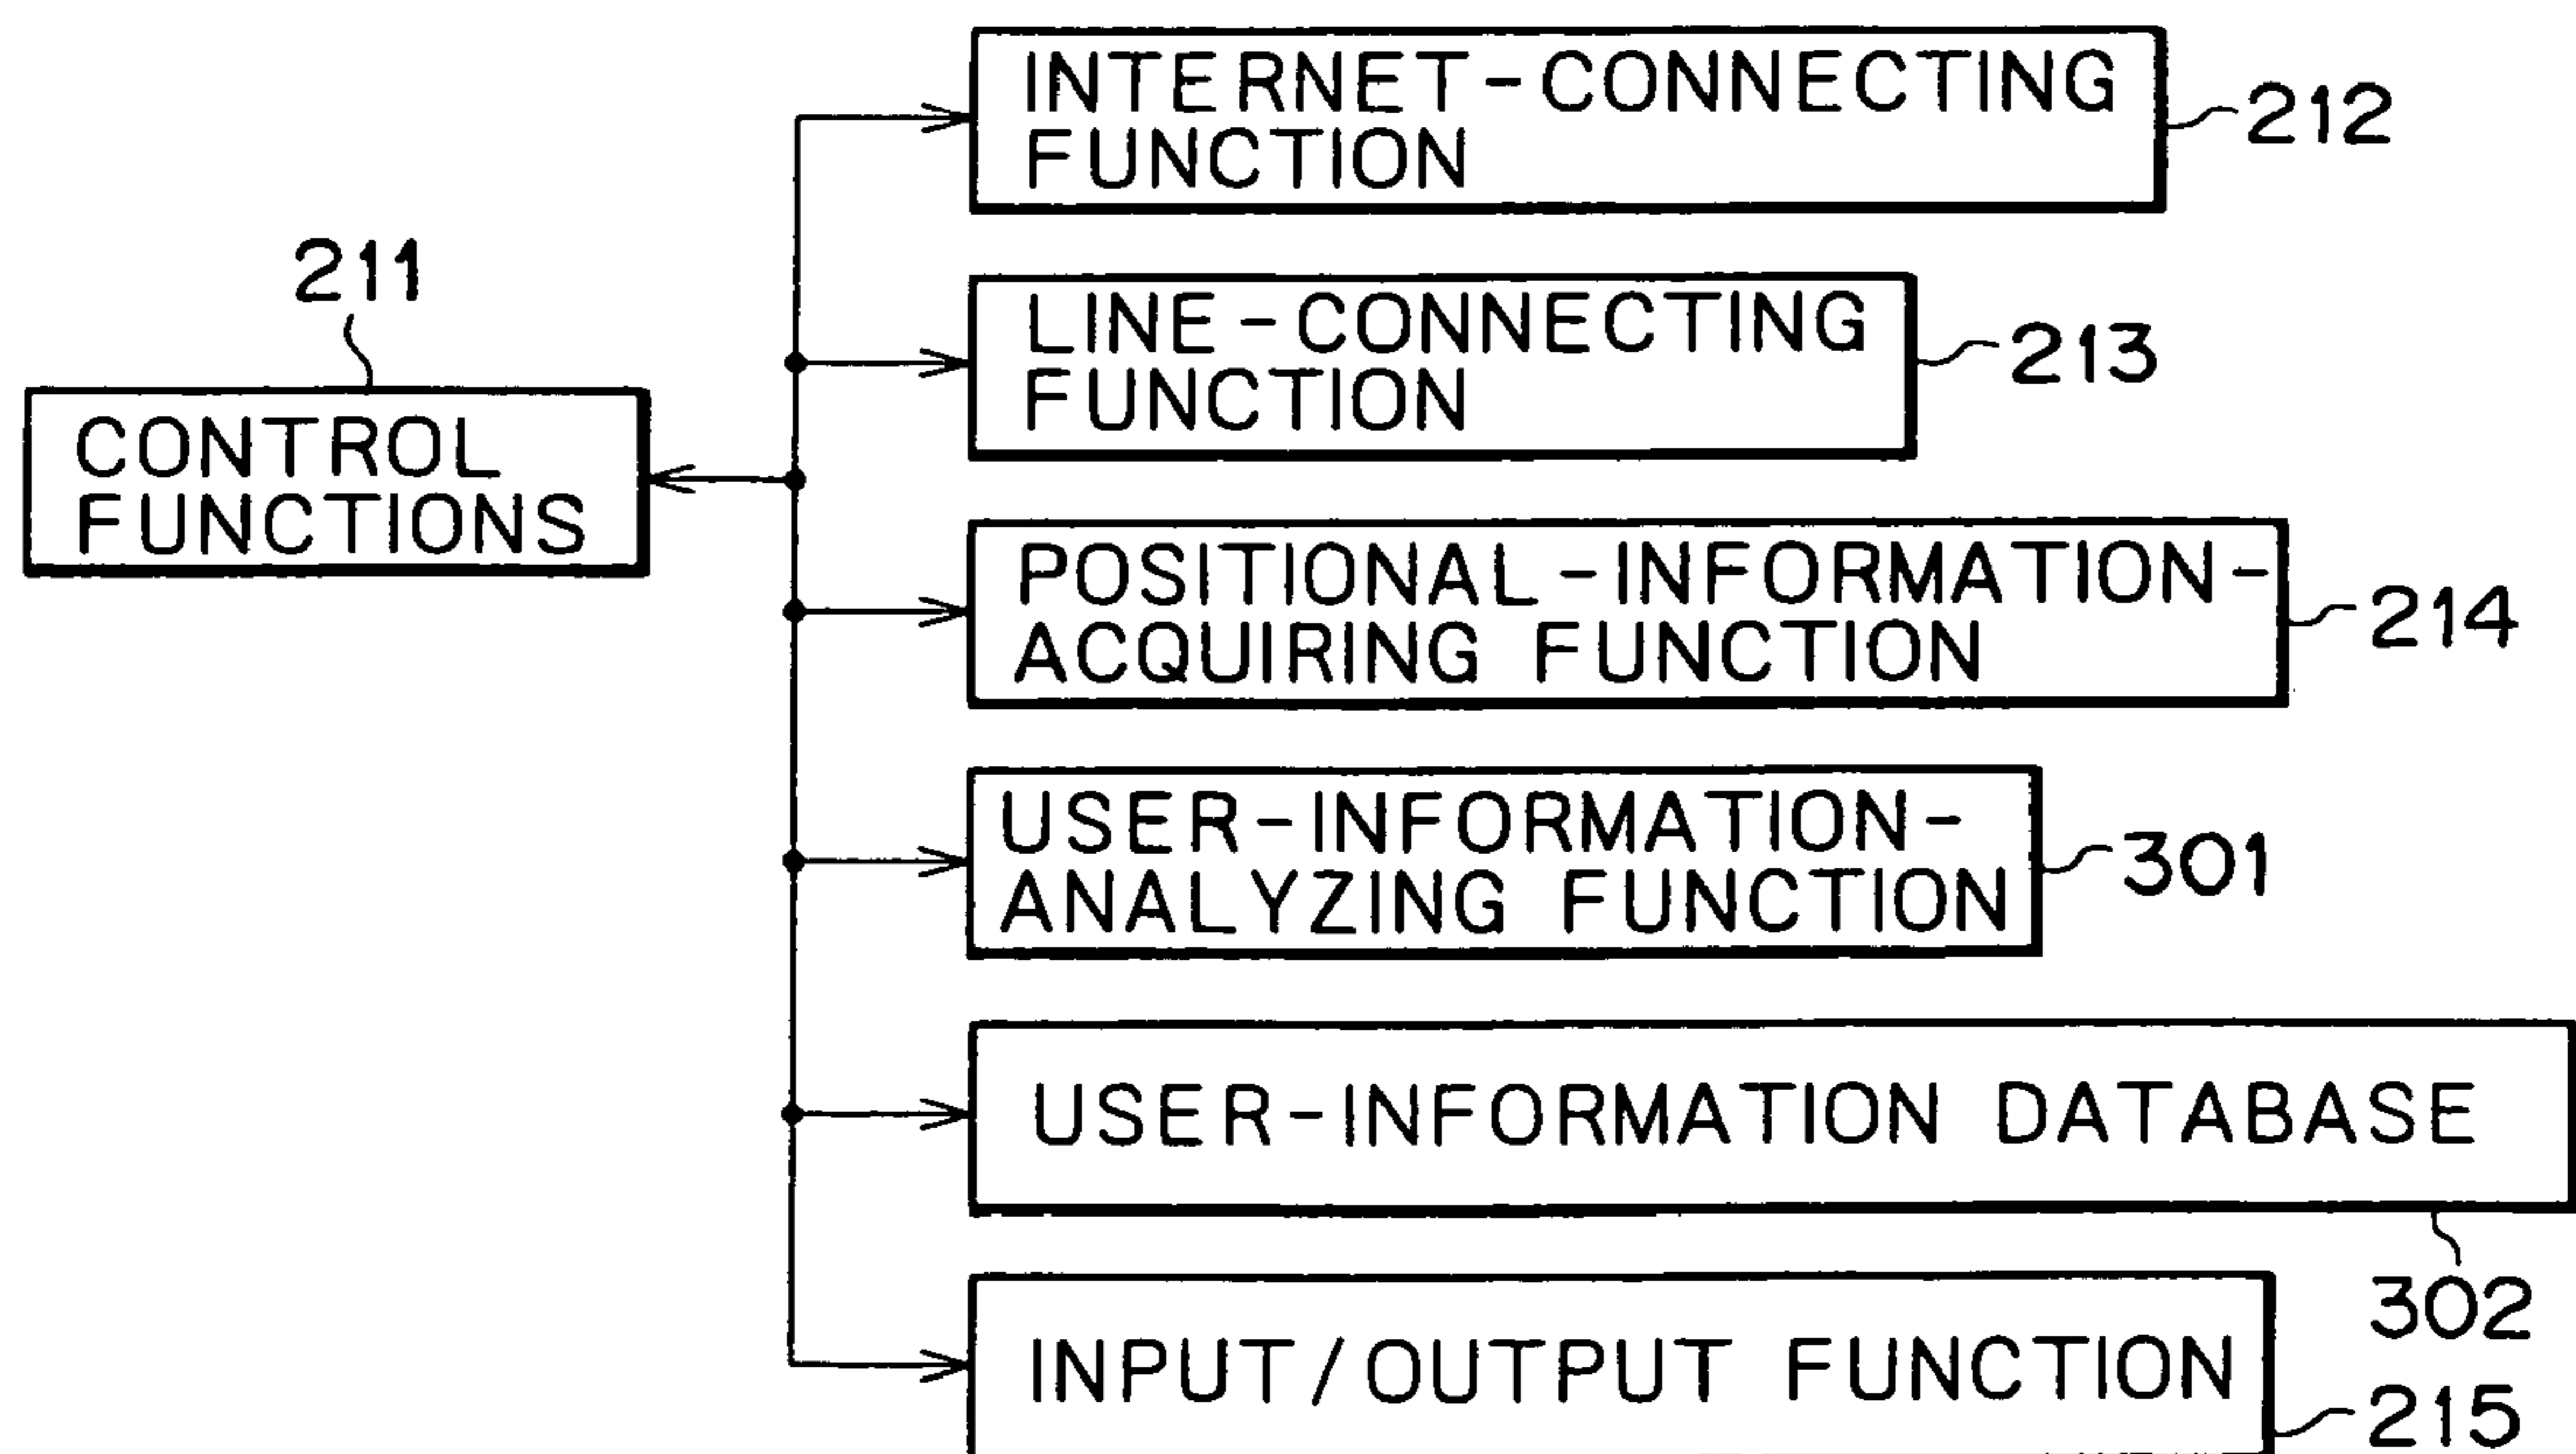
211
CONTROL FUNCTIONS

INTERNET-CONNECTING FUNCTION
212

LINE-CONNECTING FUNCTION
213

POSITIONAL-INFORMATION-ACQUIRING FUNCTION
214

USER-INFORMATION-ANALYZING FUNCTION
301

USER-INFORMATION DATABASE
302

INPUT/OUTPUT FUNCTION
215